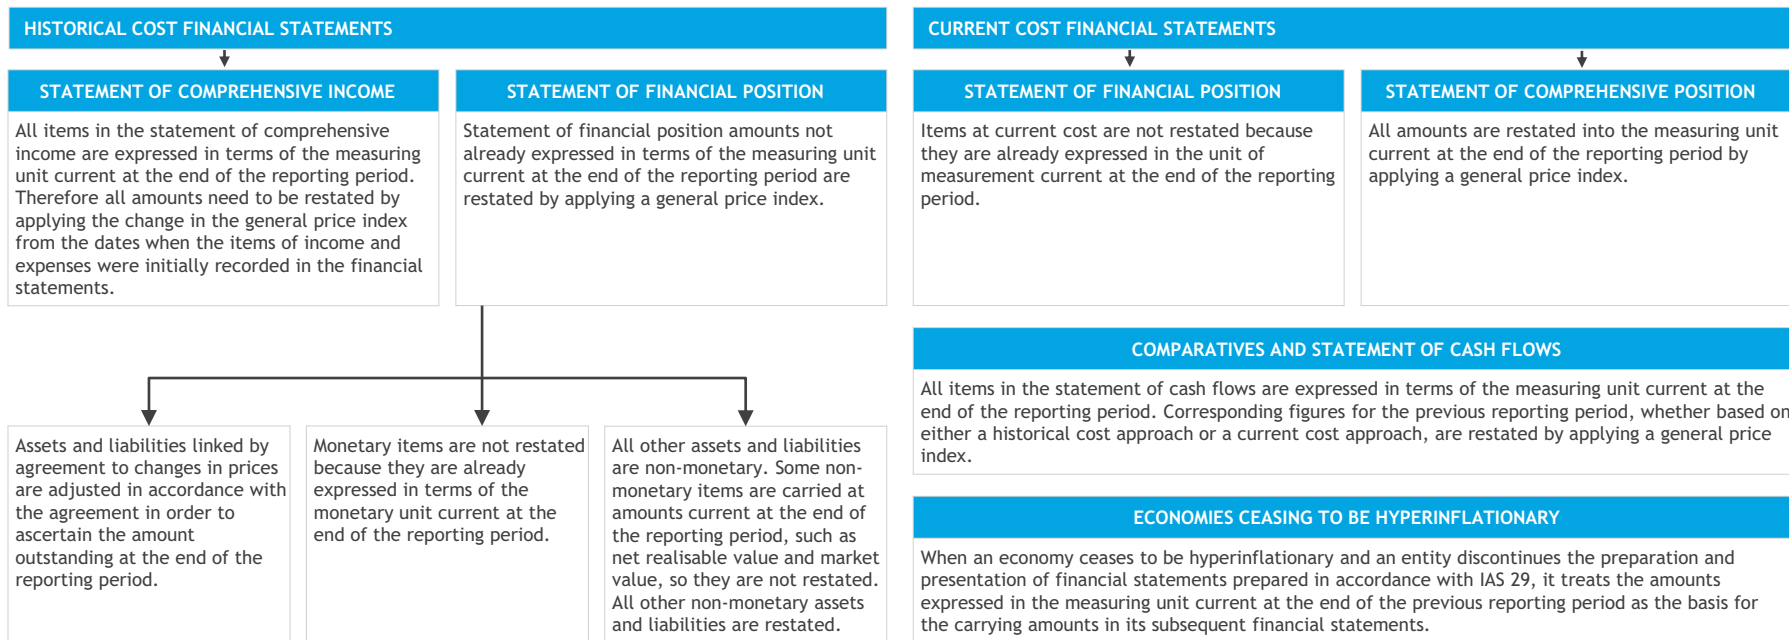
HISTORICAL COST FINANCIAL STATEMENTS

STATEMENT OF COMPREHENSIVE INCOME

All items in the statement of comprehensive income are expressed in terms of the measuring unit current at the end of the reporting period. Therefore all amounts need to be restated by applying the change in the general price index from the dates when the items of income and expenses were initially recorded in the financial statements.

STATEMENT OF FINANCIAL POSITION

Statement of financial position amounts not already expressed in terms of the measuring unit current at the end of the reporting period are restated by applying a general price index.

Assets and liabilities linked by agreement to changes in prices are adjusted in accordance with the agreement in order to ascertain the amount outstanding at the end of the reporting period.

Monetary items are not restated because they are already expressed in terms of the monetary unit current at the end of the reporting period.

All other assets and liabilities are non-monetary. Some non-monetary items are carried at amounts current at the end of the reporting period, such as net realisable value and market value, so they are not restated. All other non-monetary assets and liabilities are restated.

CURRENT COST FINANCIAL STATEMENTS

STATEMENT OF FINANCIAL POSITION

Items at current cost are not restated because they are already expressed in the unit of measurement current at the end of the reporting period.

STATEMENT OF COMPREHENSIVE POSITION

All amounts are restated into the measuring unit current at the end of the reporting period by applying a general price index.

COMPARATIVES AND STATEMENT OF CASH FLOWS

All items in the statement of cash flows are expressed in terms of the measuring unit current at the end of the reporting period. Corresponding figures for the previous reporting period, whether based on either a historical cost approach or a current cost approach, are restated by applying a general price index.

ECONOMIES CEASING TO BE HYPERINFLATIONARY

When an economy ceases to be hyperinflationary and an entity discontinues the preparation and presentation of financial statements prepared in accordance with IAS 29, it treats the amounts expressed in the measuring unit current at the end of the previous reporting period as the basis for the carrying amounts in its subsequent financial statements.